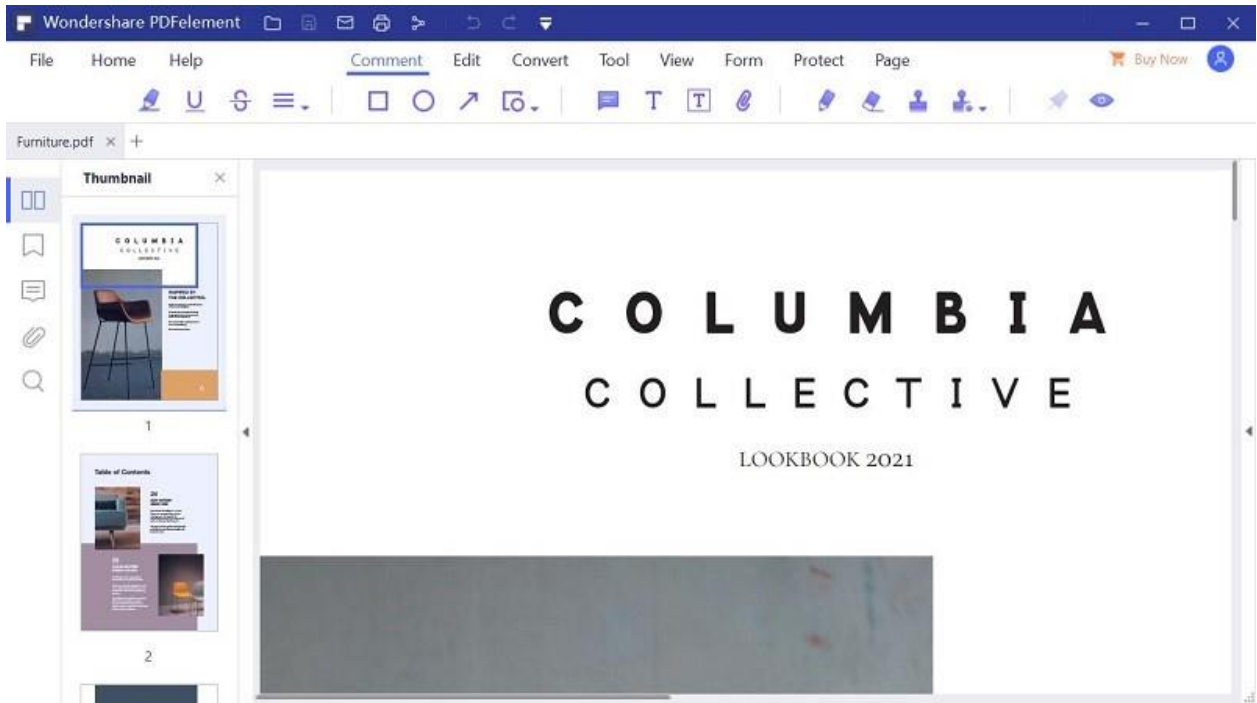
Wondershare PDFelement

File Home Help Comment Edit Convert Tool View Form Protect Page Buy Now

Furniture.pdf × +

Thumbnail ×

COLUMBIA
COLLECTIVE

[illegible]

Table of Contents

1

2

COLUMBIA
COLLECTIVE

LOOKBOOK 2021